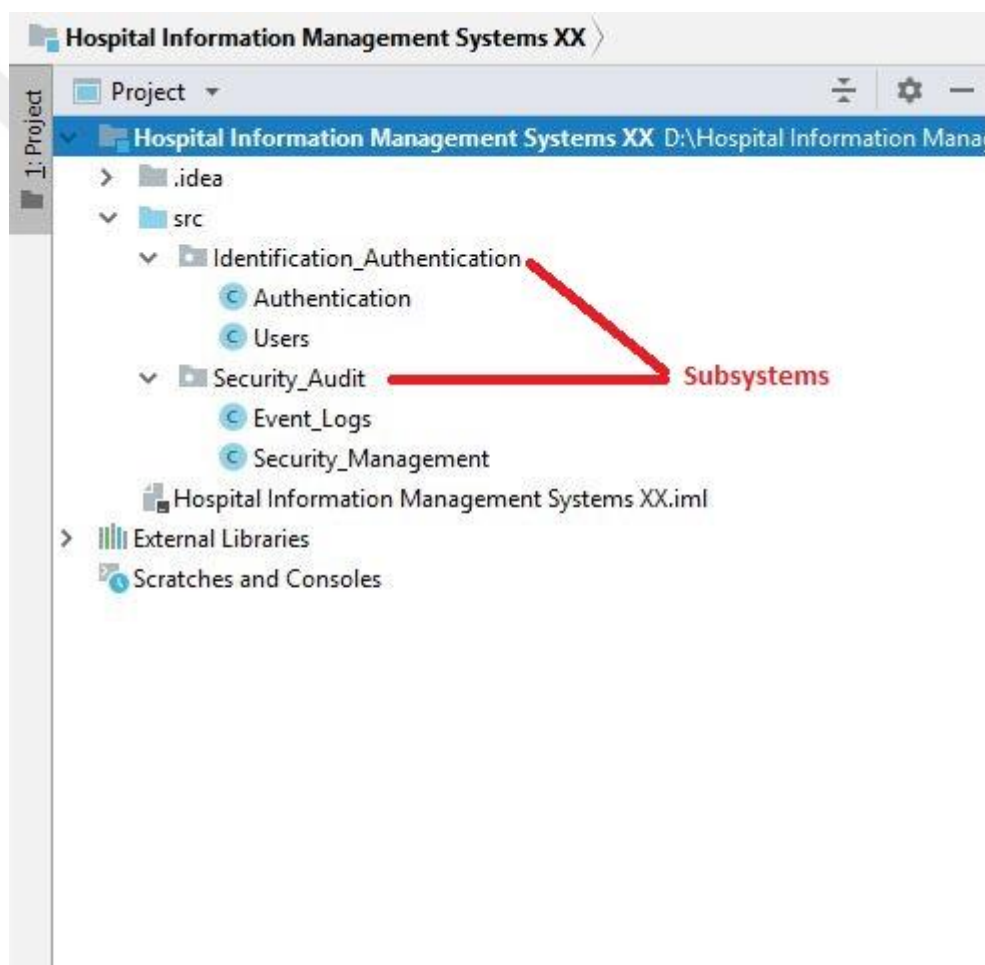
Hospital Information Management Systems XX

1: Project

Project

Hospital Information Management Systems XX D:\Hospital Information Manag

.idea

src

Identification_Authentication

C Authentication

C Users

Security_Audit

C Event_Logs

C Security_Management

Hospital Information Management Systems XX.iml

External Libraries

Scratches and Consoles

Subsystems